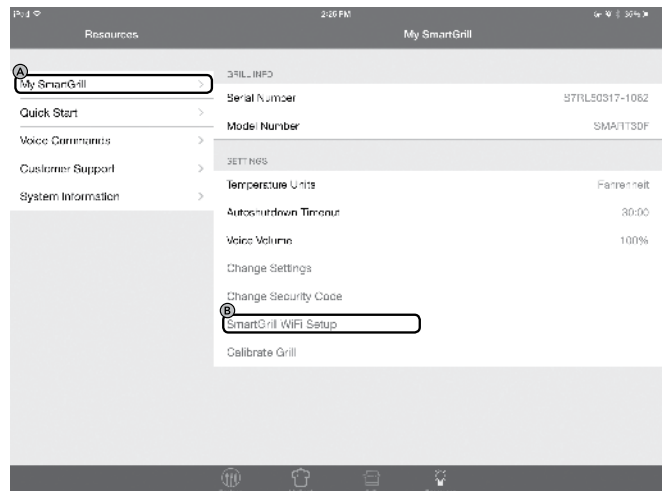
iPad
2:26 PM
Resources
My SmartGrill

A
My SmartGrill
Quick Start
Voice Commands
Customer Support
System Information

GRILL INFO
Serial Number
S7RL50317-1082
Model Number
SMA/IT30F

SETTINGS
Temperature Units
Fahrenheit
Autoshutdown Timeout
30:00
Voice Volume
100%
Change Settings
Change Security Code
B
SmartGrill WiFi Setup
Calibrate Grill